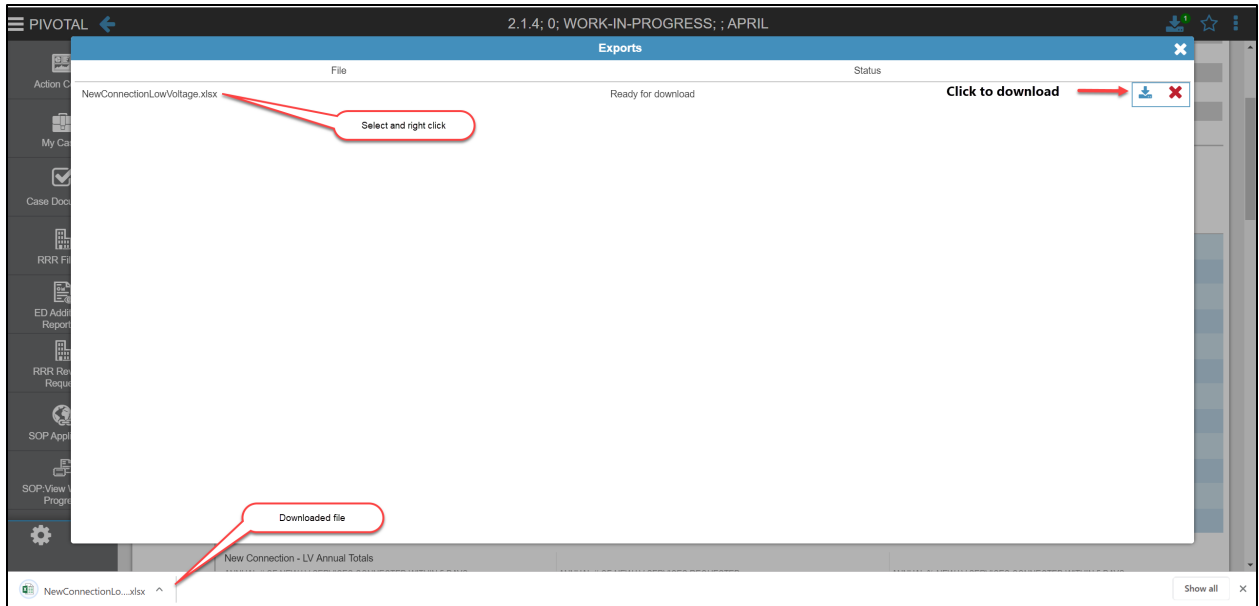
PIVOTAL

2.1.4; 0; WORK-IN-PROGRESS; ; APRIL

1

Action C

My Ca

Case Docu

RRR Fil

ED Addit Report

RRR Rev Reque

SOP Appl

SOP:View Progr

Exports

| File | Status |
|---|---|
| NewConnectionLowVoltage.xlsx | Ready for download |

Click to download

Select and right click

Downloaded file

New Connection - LV Annual Totals

NewConnectionLo....xlsx

Show all